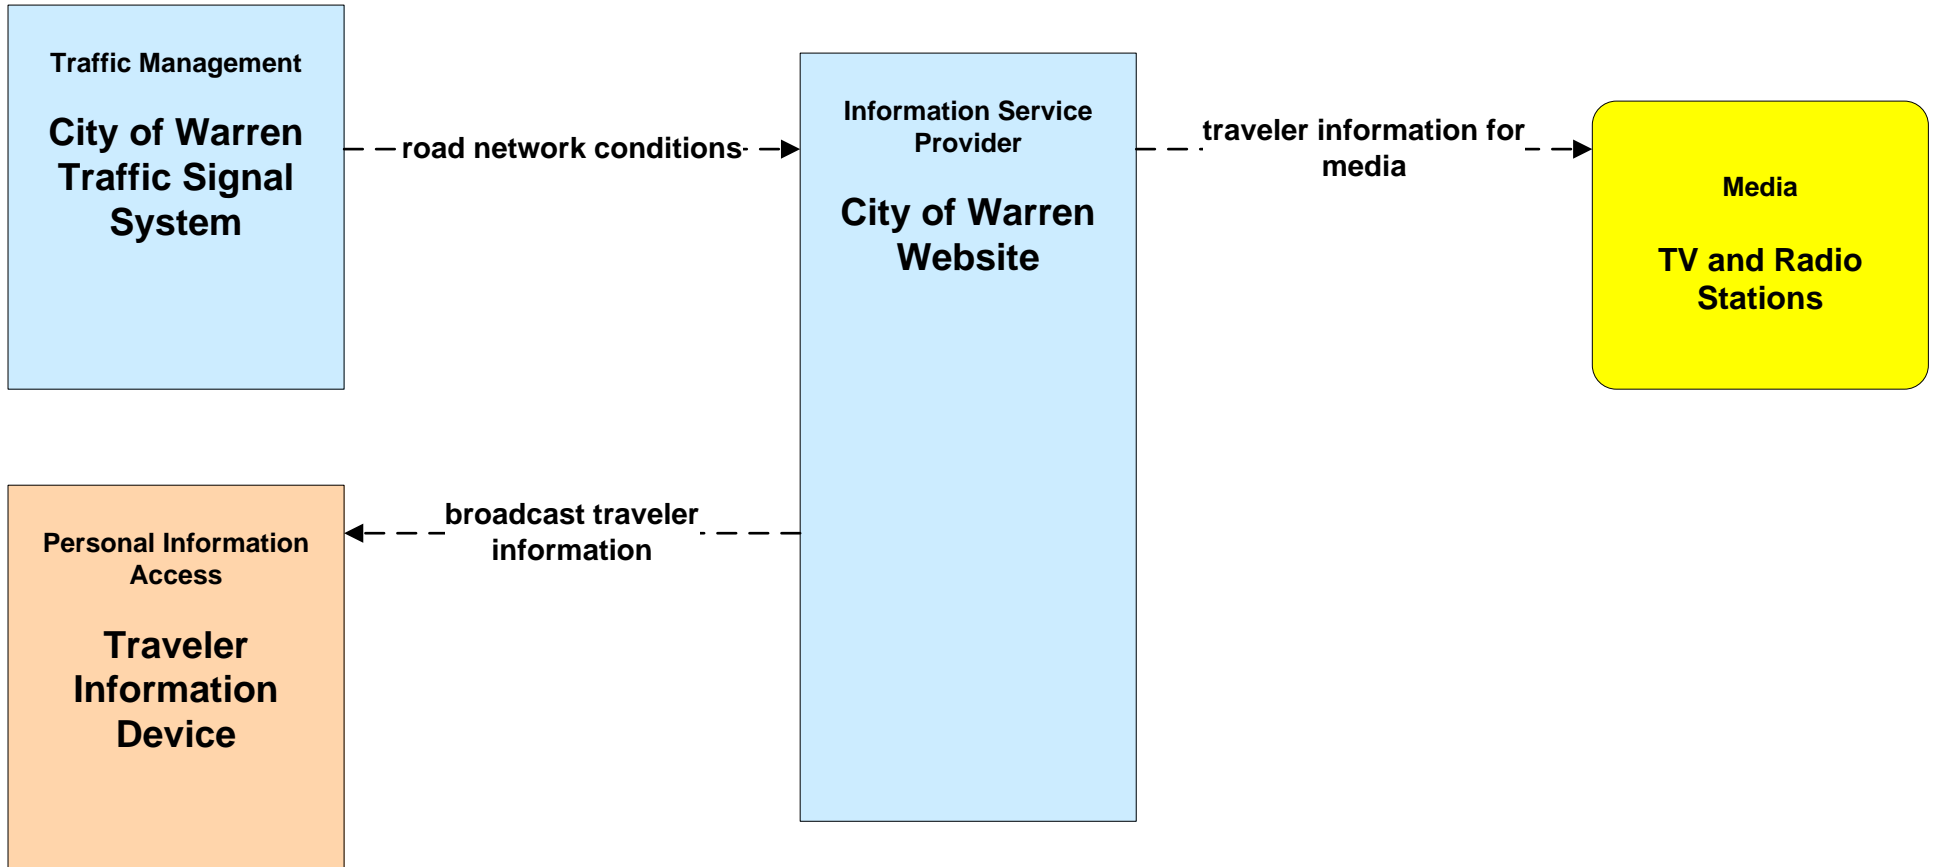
Traffic Management

City of Warren Traffic Signal System

road network conditions

Information Service Provider

City of Warren Website

traveler information for media

Media

TV and Radio Stations

Personal Information Access

Traveler Information Device

broadcast traveler information